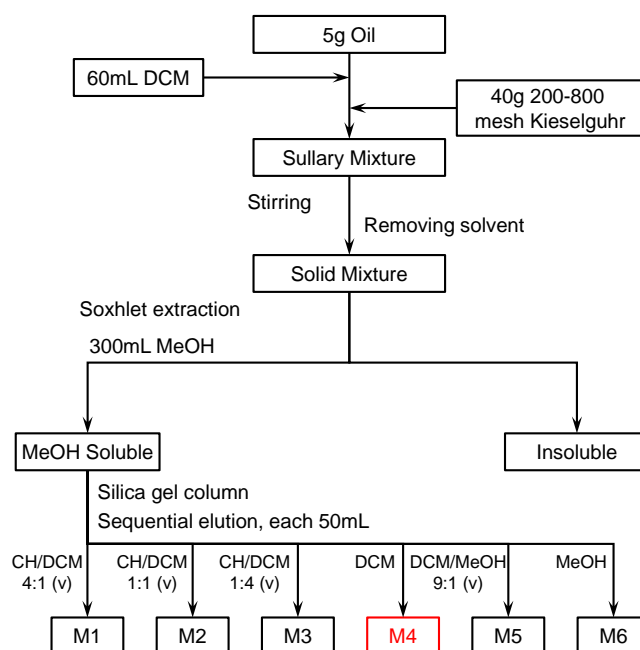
5g Oil

60mL DCM

40g 200-800 mesh Kieselguhr

Sullary Mixture

Stirring

Removing solvent

Solid Mixture

Soxhlet extraction

300mL MeOH

MeOH Soluble

Insoluble

Silica gel column

Sequential elution, each 50mL

CH/DCM 4:1 (v)

CH/DCM 1:1 (v)

CH/DCM 1:4 (v)

DCM

DCM/MeOH 9:1 (v)

MeOH

M1

M2

M3

M4

M5

M6